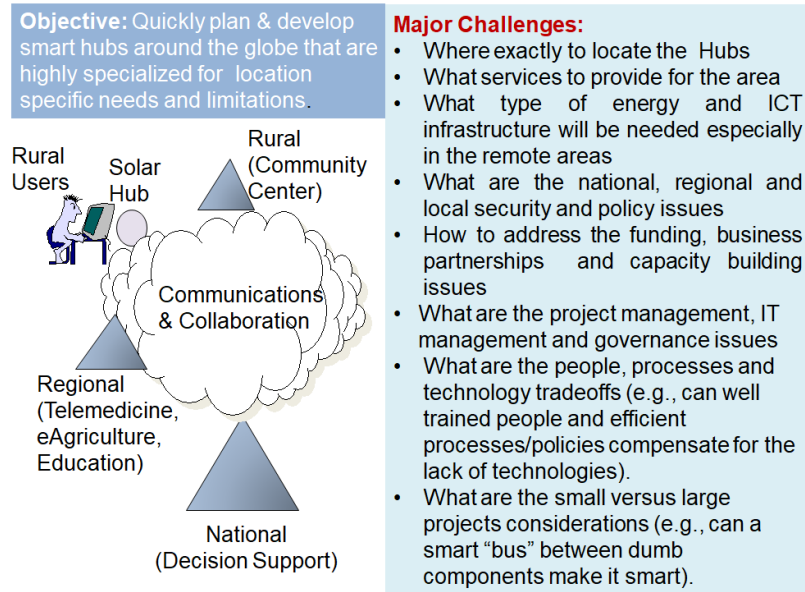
**Objective:** Quickly plan & develop smart hubs around the globe that are highly specialized for location specific needs and limitations.

Rural Users

Solar Hub

Rural (Community Center)

Communications & Collaboration

Regional (Telemedicine, eAgriculture, Education)

National (Decision Support)

**Major Challenges:**

- Where exactly to locate the Hubs
- What services to provide for the area
- What type of energy and ICT infrastructure will be needed especially in the remote areas
- What are the national, regional and local security and policy issues
- How to address the funding, business partnerships and capacity building issues
- What are the project management, IT management and governance issues
- What are the people, processes and technology tradeoffs (e.g., can well trained people and efficient processes/policies compensate for the lack of technologies).
- What are the small versus large projects considerations (e.g., can a smart "bus" between dumb components make it smart).